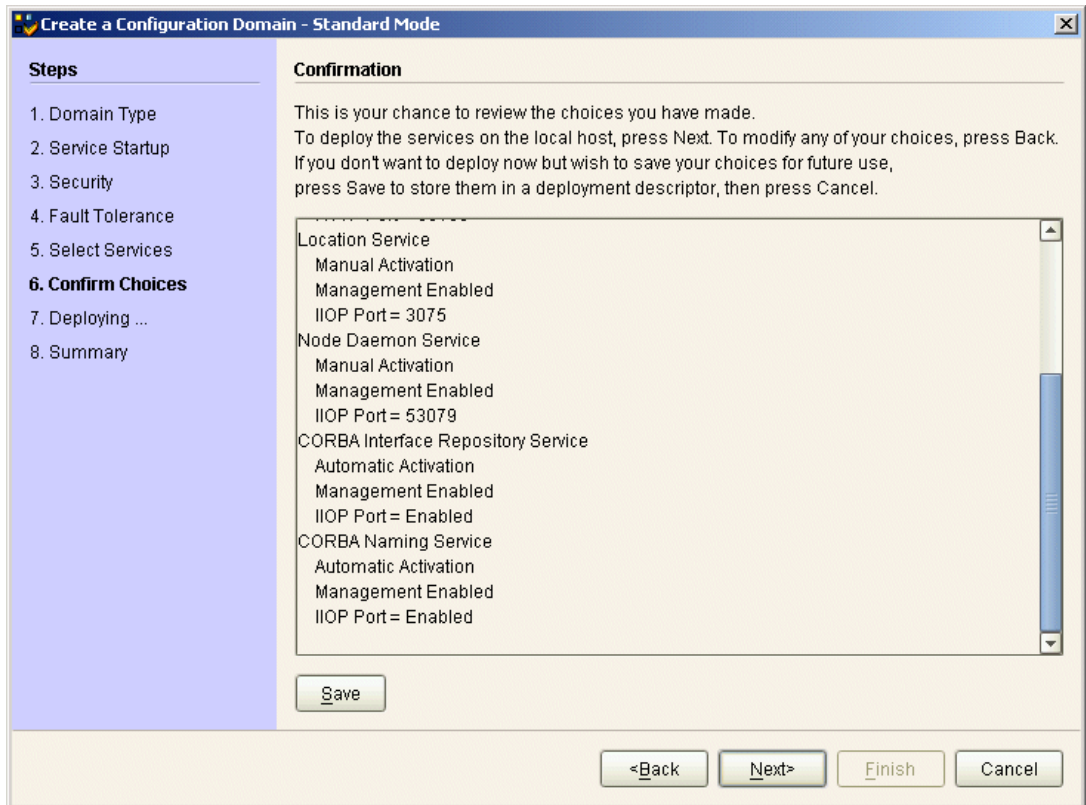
Create a Configuration Domain - Standard Mode

Steps

1. Domain Type
2. Service Startup
3. Security
4. Fault Tolerance
5. Select Services
6. Confirm Choices
7. Deploying ...
8. Summary

Confirmation

This is your chance to review the choices you have made.
To deploy the services on the local host, press Next. To modify any of your choices, press Back.
If you don't want to deploy now but wish to save your choices for future use,
press Save to store them in a deployment descriptor, then press Cancel.

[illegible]
Location Service
Manual Activation
Management Enabled
IIOP Port = 3075
Node Daemon Service
Manual Activation
Management Enabled
IIOP Port = 53079
CORBA Interface Repository Service
Automatic Activation
Management Enabled
IIOP Port = Enabled
CORBA Naming Service
Automatic Activation
Management Enabled
IIOP Port = Enabled

Save

<Back Next> Finish Cancel